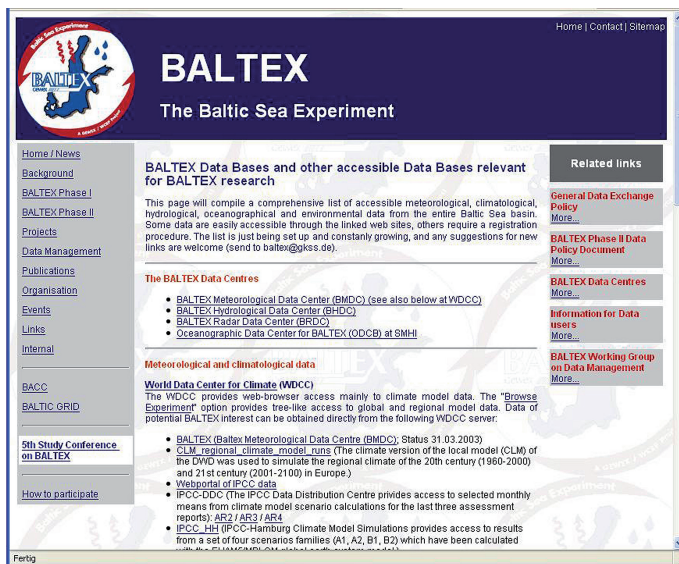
Baltic Sea Experiment

BALTEX

Home | Contact | Sitemap

BALTEX

The Baltic Sea Experiment

Home / News

Background

BALTEX Phase I

BALTEX Phase II

Projects

Data Management

Publications

Organisation

Events

Links

Internal

BACC

BALTIC GRID

5th Study Conference on BALTEX

How to participate

BALTEX Data Bases and other accessible Data Bases relevant for BALTEX research

This page will compile a comprehensive list of accessible meteorological, climatological, hydrological, oceanographical and environmental data from the entire Baltic Sea basin. Some data are easily accessible through the linked web sites, others require a registration procedure. The list is just being set up and constanly growing, and any suggestions for new links are welcome (send to baltex@gkss.de).

The BALTEX Data Centres

- BALTEX Meteorological Data Center (BMDC) (see also below at WDCC)
- BALTEX Hydrological Data Center (BHDC)
- BALTEX Radar Data Center (BRDC)
- Oceanographic Data Center for BALTEX (ODCB) at SMHI

Meteorological and climatological data

World Data Center for Climate (WDCC)
The WDCC provides web-browser access mainly to climate model data. The "Browse Experiment" option provides tree-like access to global and regional model data. Data of potential BALTEX interest can be obtained directly from the following WDCC server:

- BALTEX (Baltex Meteorological Data Centre (BMDC); Status 31.03.2003)
- CLM_regional_climate_model_runs (The climate version of the local model (CLM) of the DWD was used to simulate the regional climate of the 20th century (1960-2000) and 21st century (2001-2100) in Europe.)
- Webportal of IPCC data
- IPCC-DDC (The IPCC Data Distribution Centre provides access to selected monthly means from climate model scenario calculations for the last three assessment reports): AR2 / AR3 / AR4
- IPCC_HH (IPCC-Hamburg Climate Model Simulations provides access to results from a set of four scenarios families (A1, A2, B1, B2) which have been calculated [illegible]

Related links

General Data Exchange Policy
More...

BALTEX Phase II Data Policy Document
More...

BALTEX Data Centres
More...

Information for Data users
More...

BALTEX Working Group on Data Management
More...

Fertig